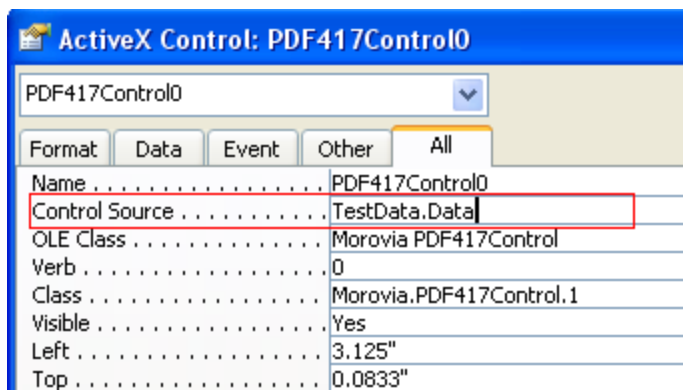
ActiveX Control: PDF417Control0

PDF417Control0

Format | Data | Event | Other | All

| | |
|---|---|
| Name . . . . . . . . . . . . . . . . | PDF417Control0 |
| Control Source . . . . . . . . . . | TestData.Data |
| OLE Class . . . . . . . . . . . . . | Morovia PDF417Control |
| Verb . . . . . . . . . . . . . . . . | 0 |
| Class . . . . . . . . . . . . . . . . | Morovia.PDF417Control.1 |
| Visible . . . . . . . . . . . . . . . | Yes |
| Left . . . . . . . . . . . . . . . . | 3.125" |
| Top . . . . . . . . . . . . . . . . | 0.0833" |